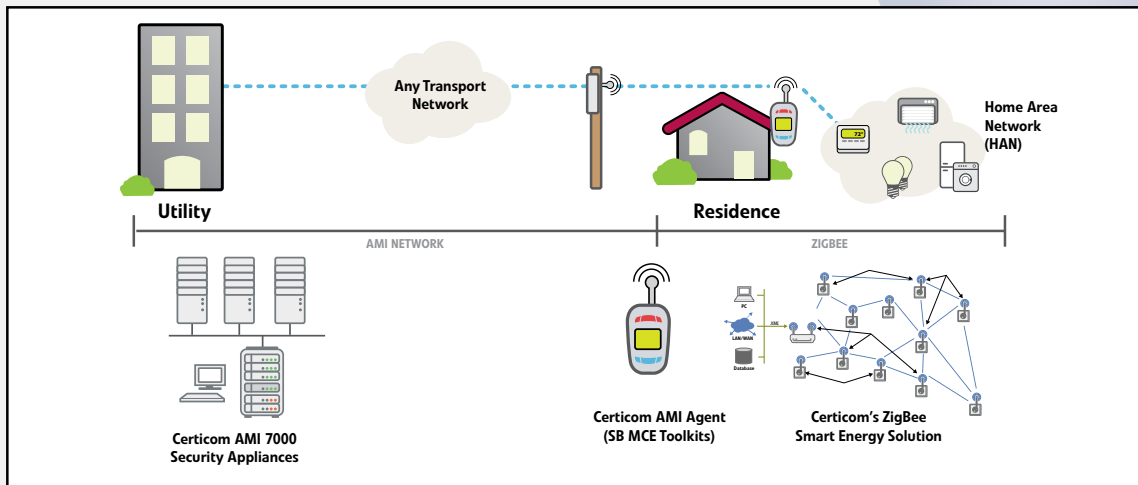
Any Transport Network

Home Area Network (HAN)

72°

Utility

Residence

AMI NETWORK

ZIGBEE

PC

LAN/WAN

XML

Database

Certicom AMI 7000 Security Appliances

Certicom AMI Agent (SB MCE Toolkits)

Certicom's ZigBee Smart Energy Solution